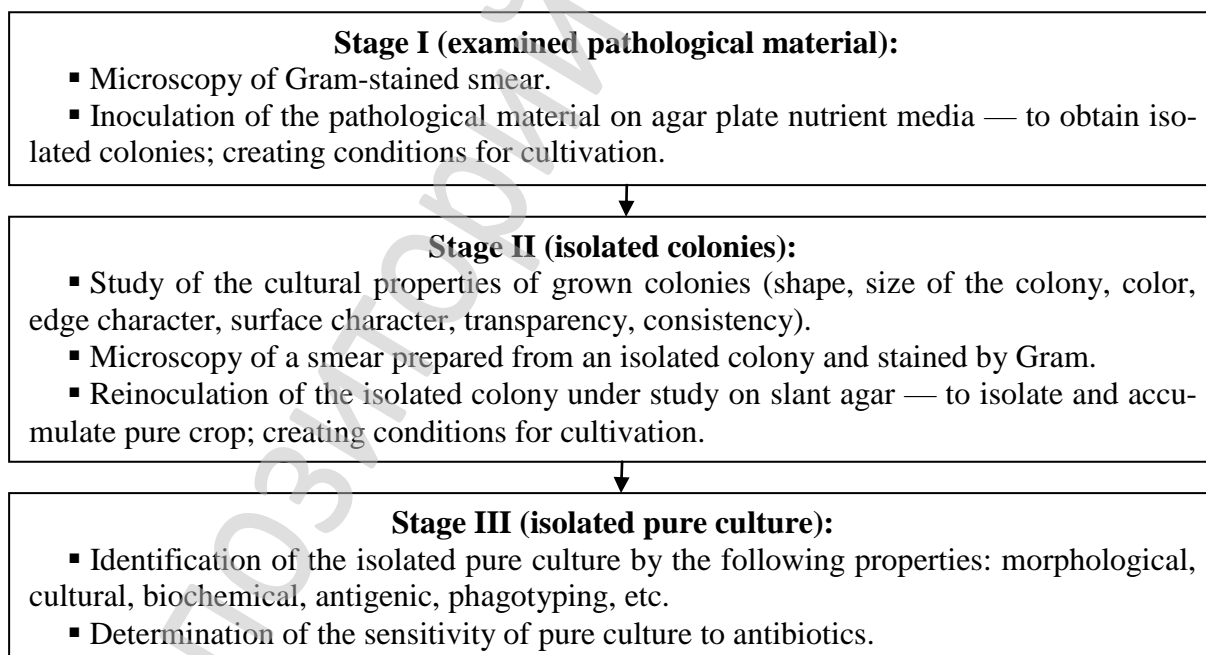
**Stage I (examined pathological material):**

▪ Microscopy of Gram-stained smear.

▪ Inoculation of the pathological material on agar plate nutrient media — to obtain isolated colonies; creating conditions for cultivation.

**Stage II (isolated colonies):**

▪ Study of the cultural properties of grown colonies (shape, size of the colony, color, edge character, surface character, transparency, consistency).

▪ Microscopy of a smear prepared from an isolated colony and stained by Gram.

▪ Reinoculation of the isolated colony under study on slant agar — to isolate and accumulate pure crop; creating conditions for cultivation.

**Stage III (isolated pure culture):**

▪ Identification of the isolated pure culture by the following properties: morphological, cultural, biochemical, antigenic, phagotyping, etc.

▪ Determination of the sensitivity of pure culture to antibiotics.